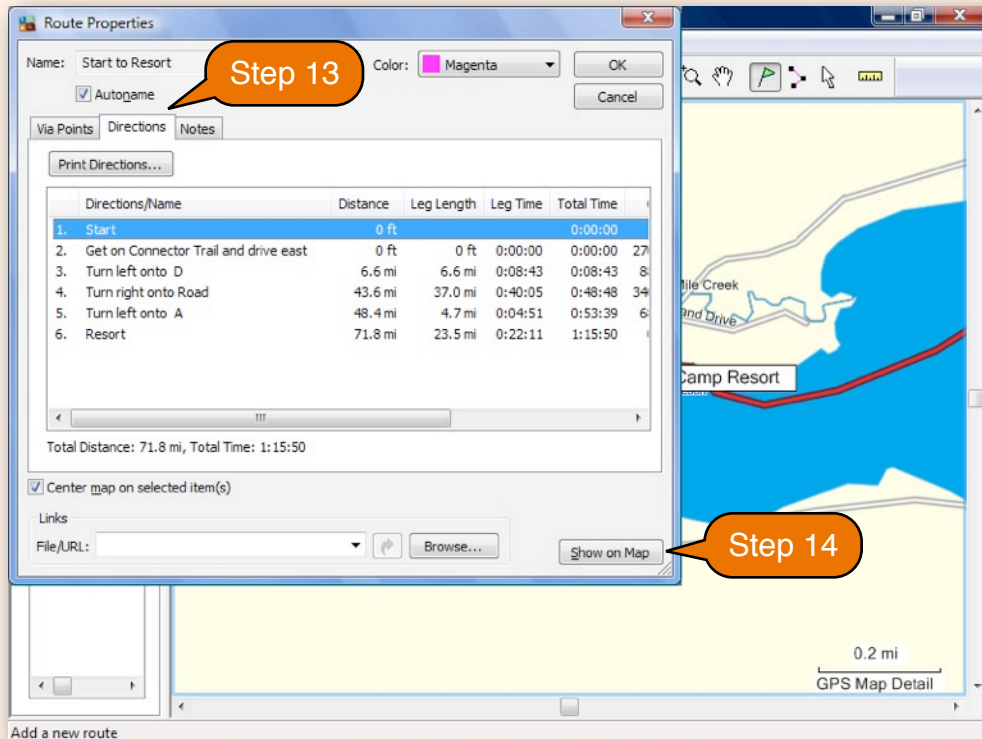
Route Properties

Name: Start to Resort

Step 13

Color: Magenta

OK

Autoname

Cancel

Via Points Directions Notes

Print Directions...

| | Directions/Name | Distance | Leg Length | Leg Time | Total Time | |
|---|---|---|---|---|---|---|
| 1. | Start | 0 ft | | | 0:00:00 | |
| 2. | Get on Connector Trail and drive east | 0 ft | 0 ft | 0:00:00 | 0:00:00 | 27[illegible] |
| 3. | Turn left onto D | 6.6 mi | 6.6 mi | 0:08:43 | 0:08:43 | 8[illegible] |
| 4. | Turn right onto Road | 43.6 mi | 37.0 mi | 0:40:05 | 0:48:48 | 34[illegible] |
| 5. | Turn left onto A | 48.4 mi | 4.7 mi | 0:04:51 | 0:53:39 | 6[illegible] |
| 6. | Resort | 71.8 mi | 23.5 mi | 0:22:11 | 1:15:50 | |

Total Distance: 71.8 mi, Total Time: 1:15:50

Center map on selected item(s)

Links

File/URL:

Browse...

Show on Map

Step 14

ile Creek

and Drive

Camp Resort

0.2 mi

GPS Map Detail

Add a new route